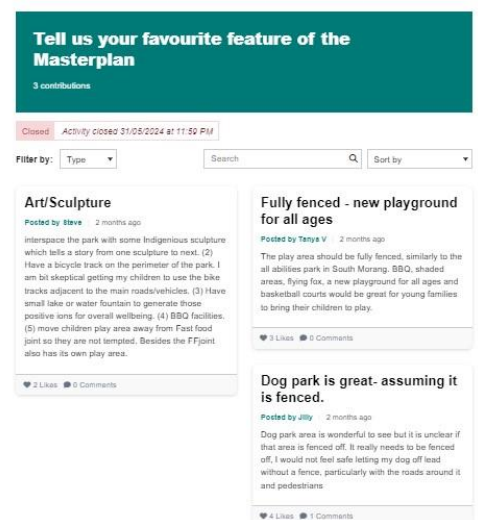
Tell us your favourite feature of the Masterplan

3 contributions

Closed | Activity closed 31/05/2024 at 11:59 PM

Filter by: Type | Search | Sort by

Art/Sculpture

Posted by Steve | 2 months ago

interspace the park with some Indigenious sculpture which tells a story from one sculpture to next. (2) Have a bicycle track on the perimeter of the park. I am bit skeptical getting my children to use the bike tracks adjacent to the main roads/vehicles. (3) Have small lake or water fountain to generate those positive ions for overall wellbeing. (4) BBQ facilities. (5) move children play area away from Fast food joint so they are not tempted. Besides the FFjoint also has its own play area.

2 Likes | 0 Comments

Fully fenced - new playground for all ages

Posted by Tanya V | 2 months ago

The play area should be fully fenced, similarly to the all abilities park in South Morang. BBQ, shaded areas, flying fox, a new playground for all ages and basketball courts would be great for young families to bring their children to play.

3 Likes | 0 Comments

Dog park is great- assuming it is fenced.

Posted by Jilly | 2 months ago

Dog park area is wonderful to see but it is unclear if that area is fenced off. It really needs to be fenced off, I would not feel safe letting my dog off lead without a fence, particularly with the roads around it and pedestrians

4 Likes | 1 Comments